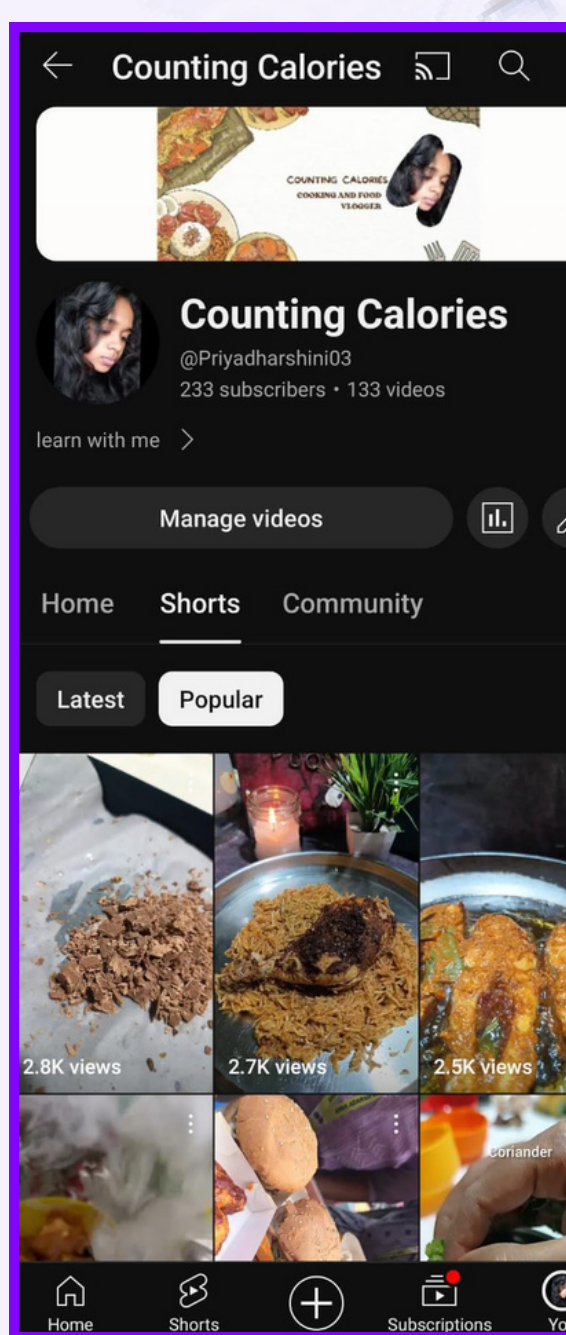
Counting Calories

COUNTING CALORIES
COOKING AND FOOD VLOGGER

Counting Calories
@Priyadharshini03
233 subscribers • 133 videos

learn with me >

Manage videos

Home Shorts Community

Latest Popular

2.8K views
2.7K views
2.5K views

Coriander

Home Shorts Subscriptions Yo